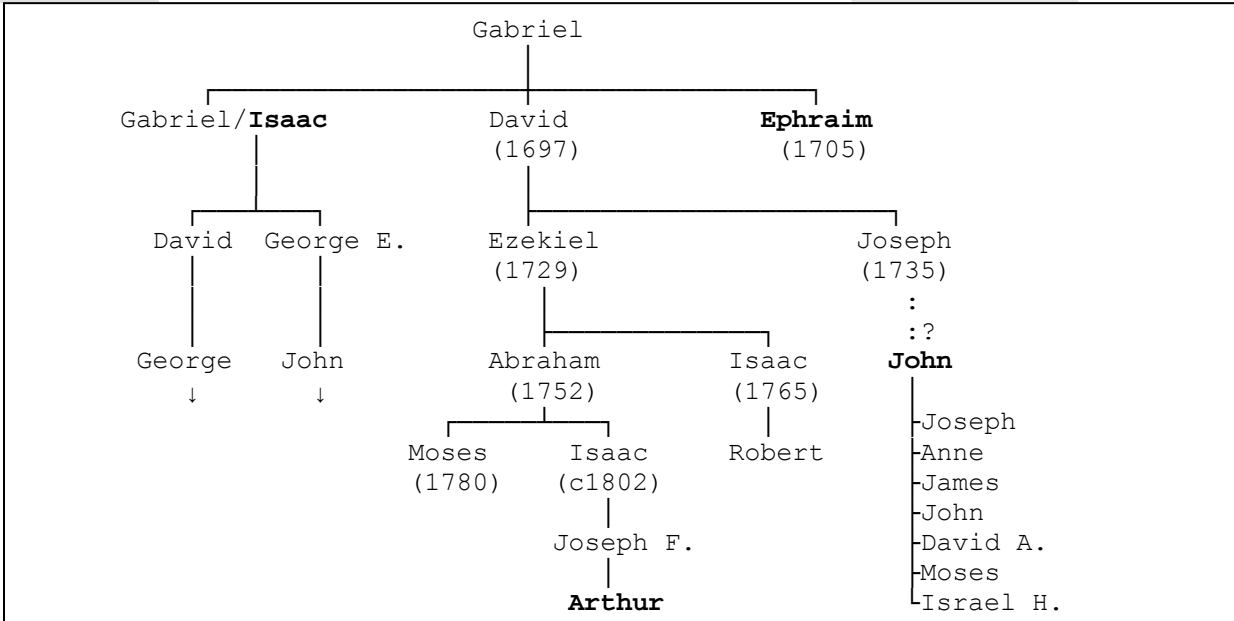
Gabriel

Gabriel/**Isaac**

David

George E.

George
↓

John
↓

David
(1697)

Ezekiel
(1729)

Abraham
(1752)

Moses
(1780)

Isaac
(c1802)

Joseph F.

**Arthur**

Isaac
(1765)

Robert

Joseph
(1735)
:
:?
**John**

Joseph
Anne
James
John
David A.
Moses
Israel H.

**Ephraim**
(1705)